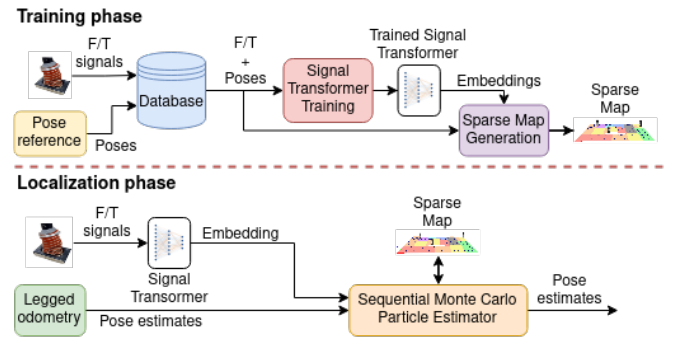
Training phase

F/T signals

Database

Pose reference

Poses

F/T + Poses

Signal Transformer Training

Trained Signal Transformer

Embeddings

Sparse Map Generation

Sparse Map

Localization phase

F/T signals

Signal Transormer

Embedding

Sparse Map

Legged odometry

Pose estimates

Sequential Monte Carlo Particle Estimator

Pose estimates